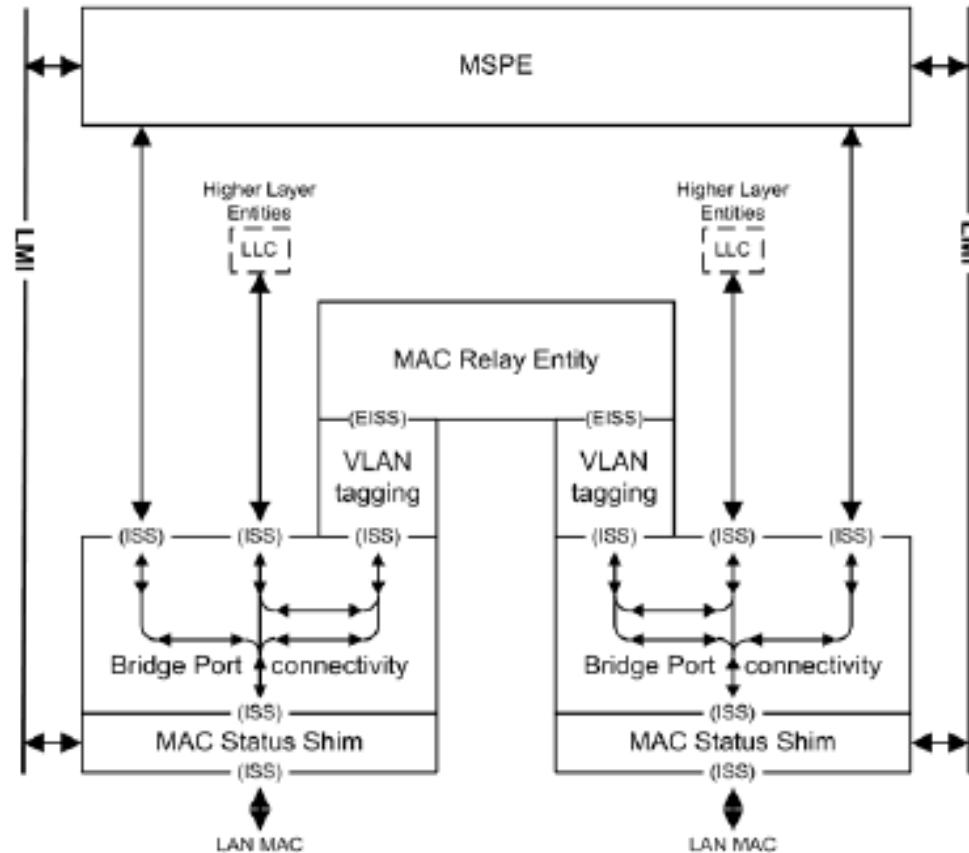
MSPE

LMI

LMI

Higher Layer Entities

LLC

Higher Layer Entities

LLC

MAC Relay Entity

(EISS)

(EISS)

VLAN tagging

VLAN tagging

(ISS)

(ISS)

(ISS)

(ISS)

(ISS)

(ISS)

Bridge Port connectivity

Bridge Port connectivity

(ISS)

(ISS)

MAC Status Shim

MAC Status Shim

(ISS)

(ISS)

LAN MAC

LAN MAC